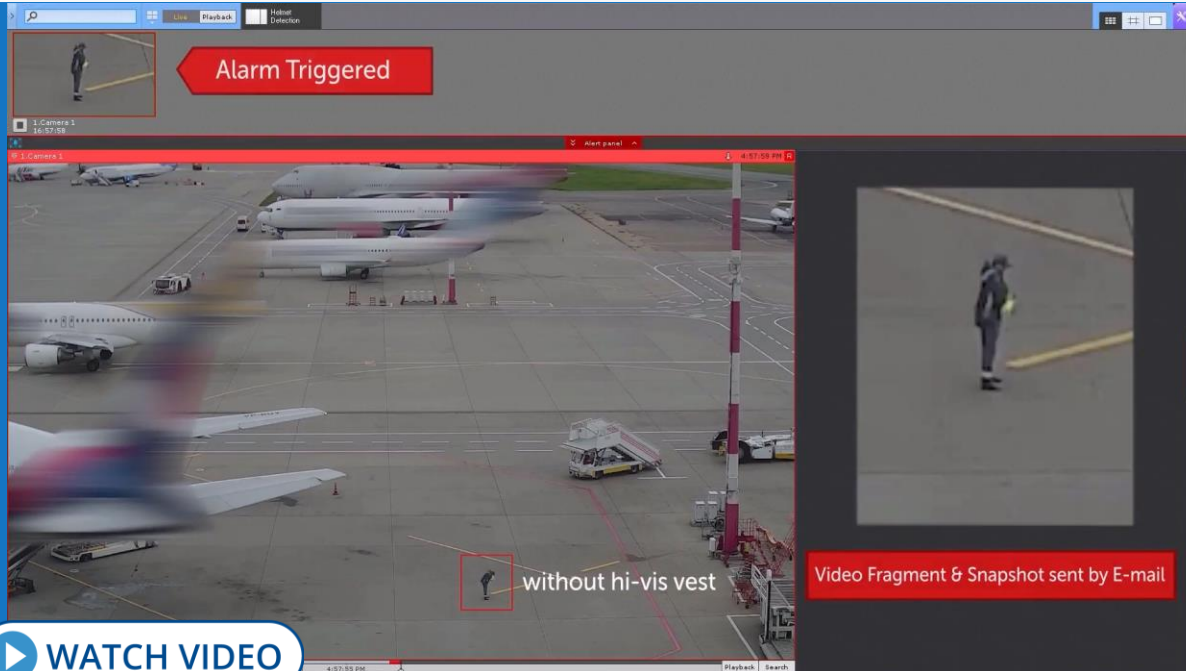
Live Playback
Helmet Detection
Alarm Triggered
1.Camera 1
16:57:59
Alert panel
1.Camera 1
4:57:59 PM
without hi-vis vest
Video Fragment & Snapshot sent by E-mail
WATCH VIDEO
4:57:55 PM
Playback Search